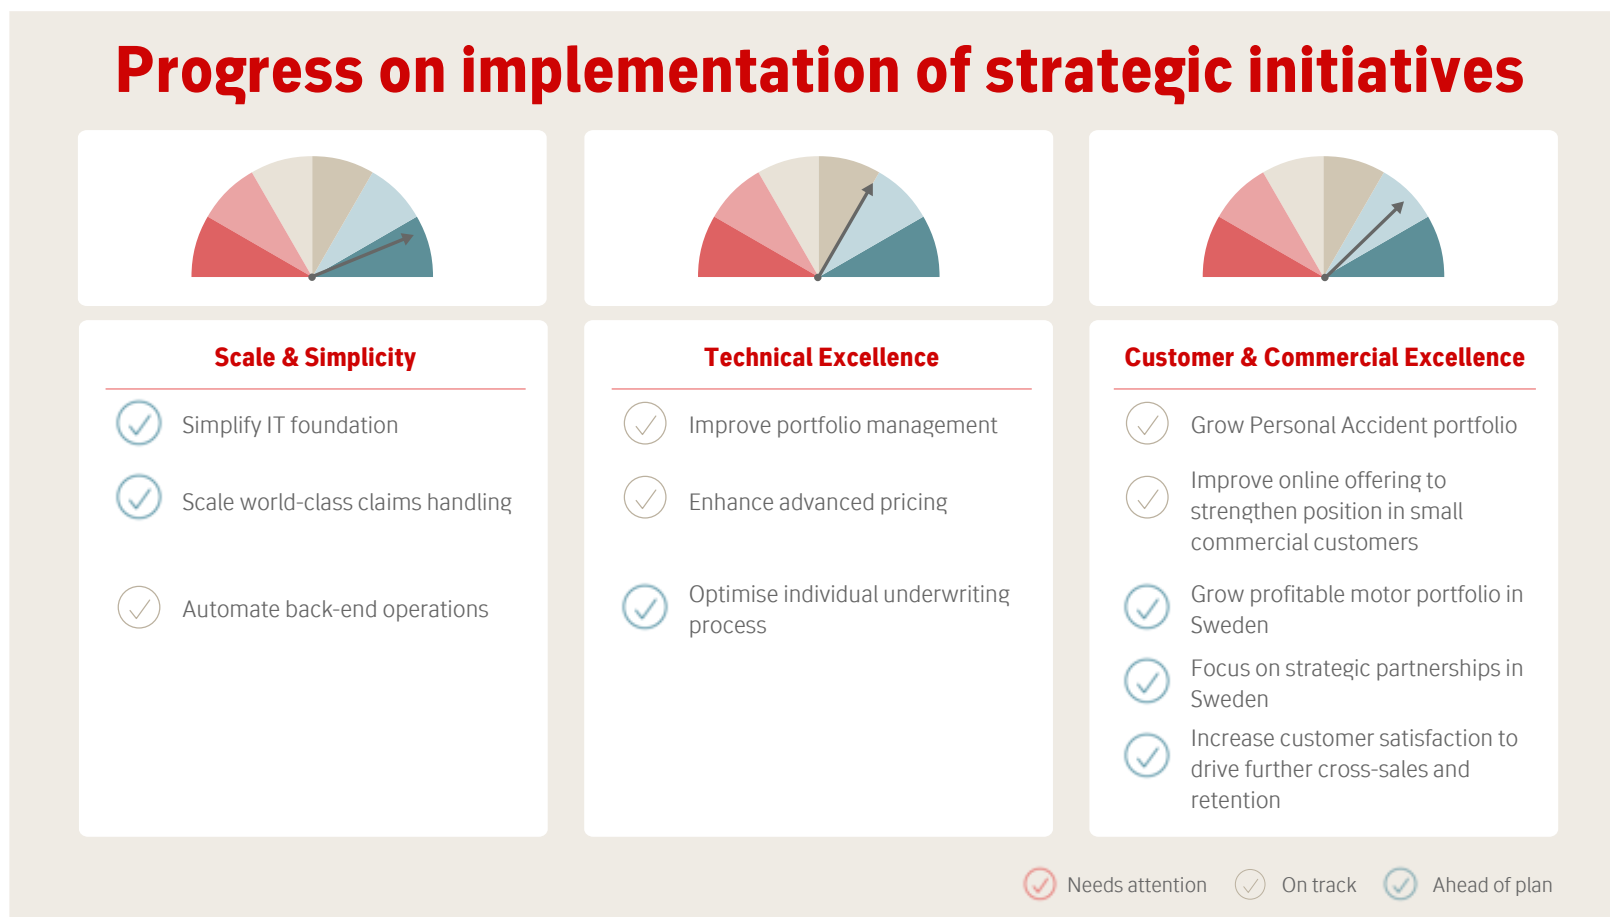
Progress on implementation of strategic initiatives

Scale & Simplicity

Simplify IT foundation

Scale world-class claims handling

Automate back-end operations

Technical Excellence

Improve portfolio management

Enhance advanced pricing

Optimise individual underwriting process

Customer & Commercial Excellence

Grow Personal Accident portfolio

Improve online offering to strengthen position in small commercial customers

Grow profitable motor portfolio in Sweden

Focus on strategic partnerships in Sweden

Increase customer satisfaction to drive further cross-sales and retention

Needs attention On track Ahead of plan